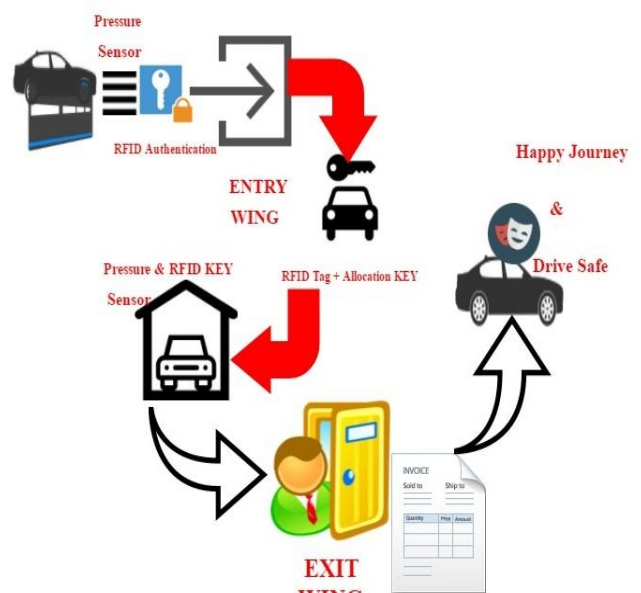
Pressure

Sensor

RFID Authentication

ENTRY WING

Happy Journey

&

Drive Safe

Pressure & RFID KEY

Sensor

RFID Tag + Allocation KEY

INVOICE

Sold to

Ship to

| Quantity | Price | Amount |
|---|---|---|
| | | |

EXIT

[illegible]